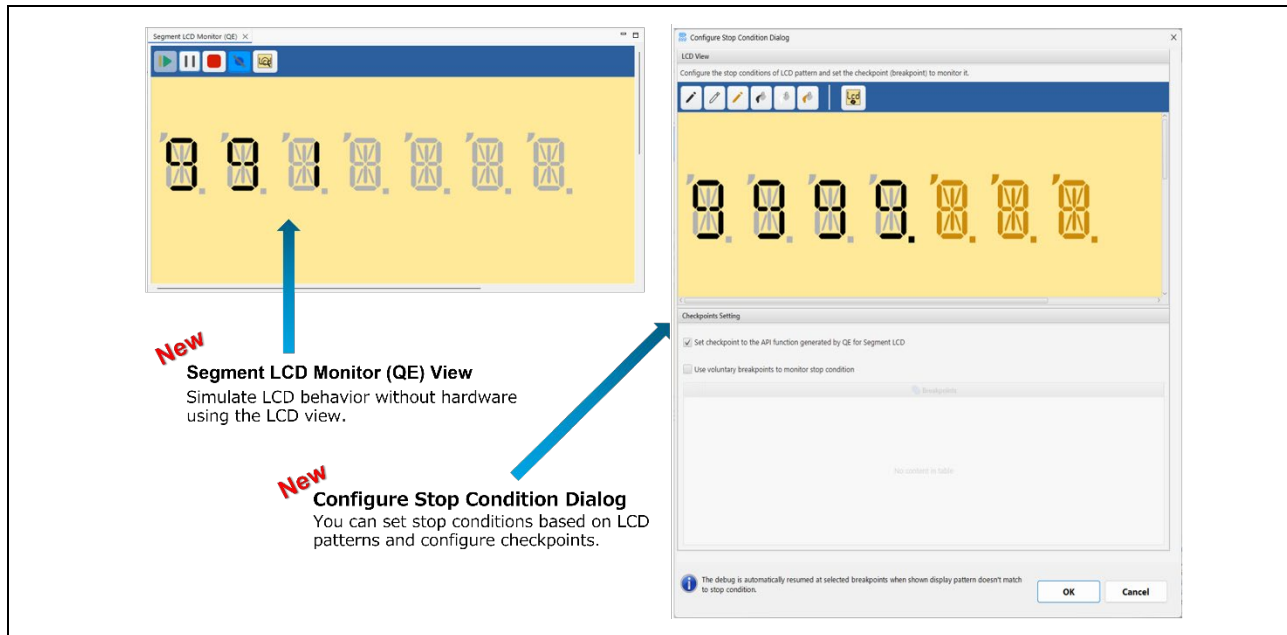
Segment LCD Monitor (QE) ✕

New
Segment LCD Monitor (QE) View
Simulate LCD behavior without hardware using the LCD view.

New
Configure Stop Condition Dialog
You can set stop conditions based on LCD patterns and configure checkpoints.

Configure Stop Condition Dialog ✕

LCD View

Configure the stop conditions of LCD pattern and set the checkpoint (breakpoint) to monitor it.

Checkpoints Setting

Set checkpoint to the API function generated by QE for Segment LCD

Use voluntary breakpoints to monitor stop condition

Breakpoints

No content in table

The debug is automatically resumed at selected breakpoints when shown display pattern doesn't match to stop condition.

OK

Cancel